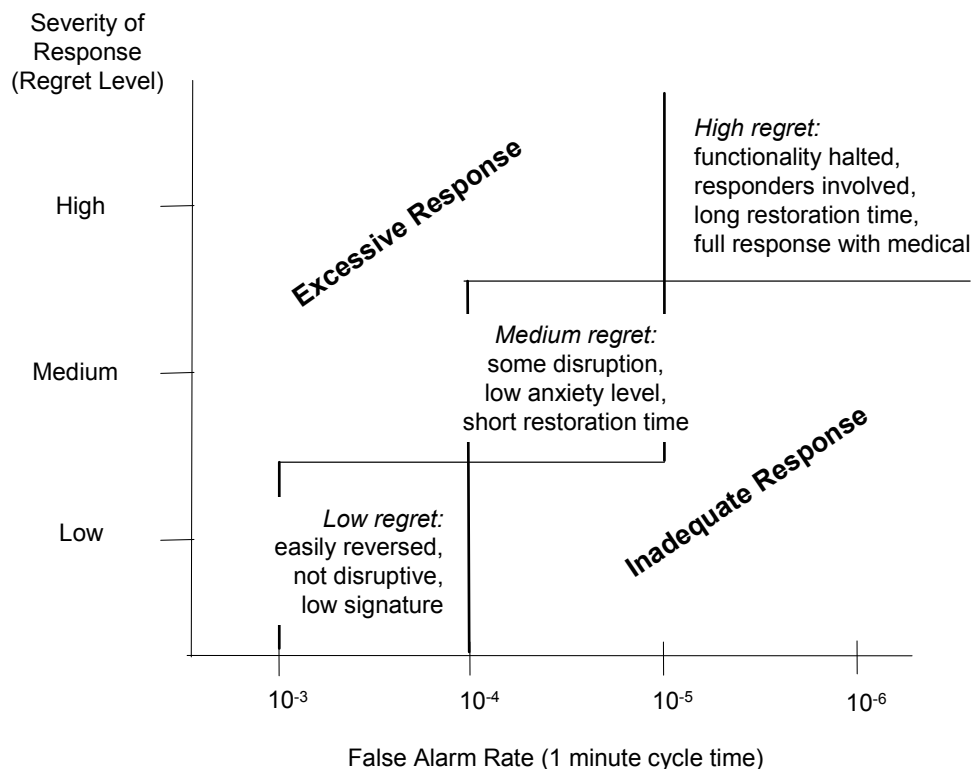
Severity of Response (Regret Level)

High

Medium

Low

Excessive Response

High regret:
functionality halted,
responders involved,
long restoration time,
full response with medical

Medium regret:
some disruption,
low anxiety level,
short restoration time

Inadequate Response

Low regret:
easily reversed,
not disruptive,
low signature

$10^{-3}$

$10^{-4}$

$10^{-5}$

$10^{-6}$

False Alarm Rate (1 minute cycle time)